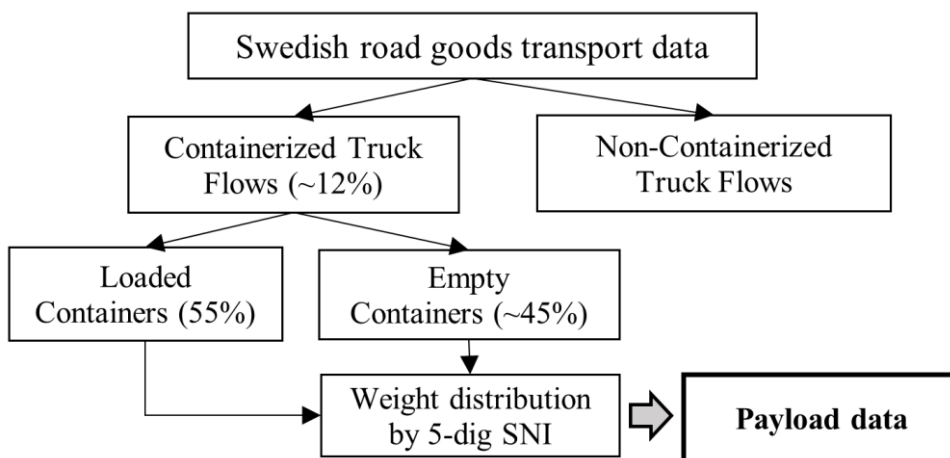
Swedish road goods transport data

Containerized Truck Flows (~12%)

Non-Containerized Truck Flows

Loaded Containers (55%)

Empty Containers (~45%)

Weight distribution by 5-dig SNI

**Payload data**